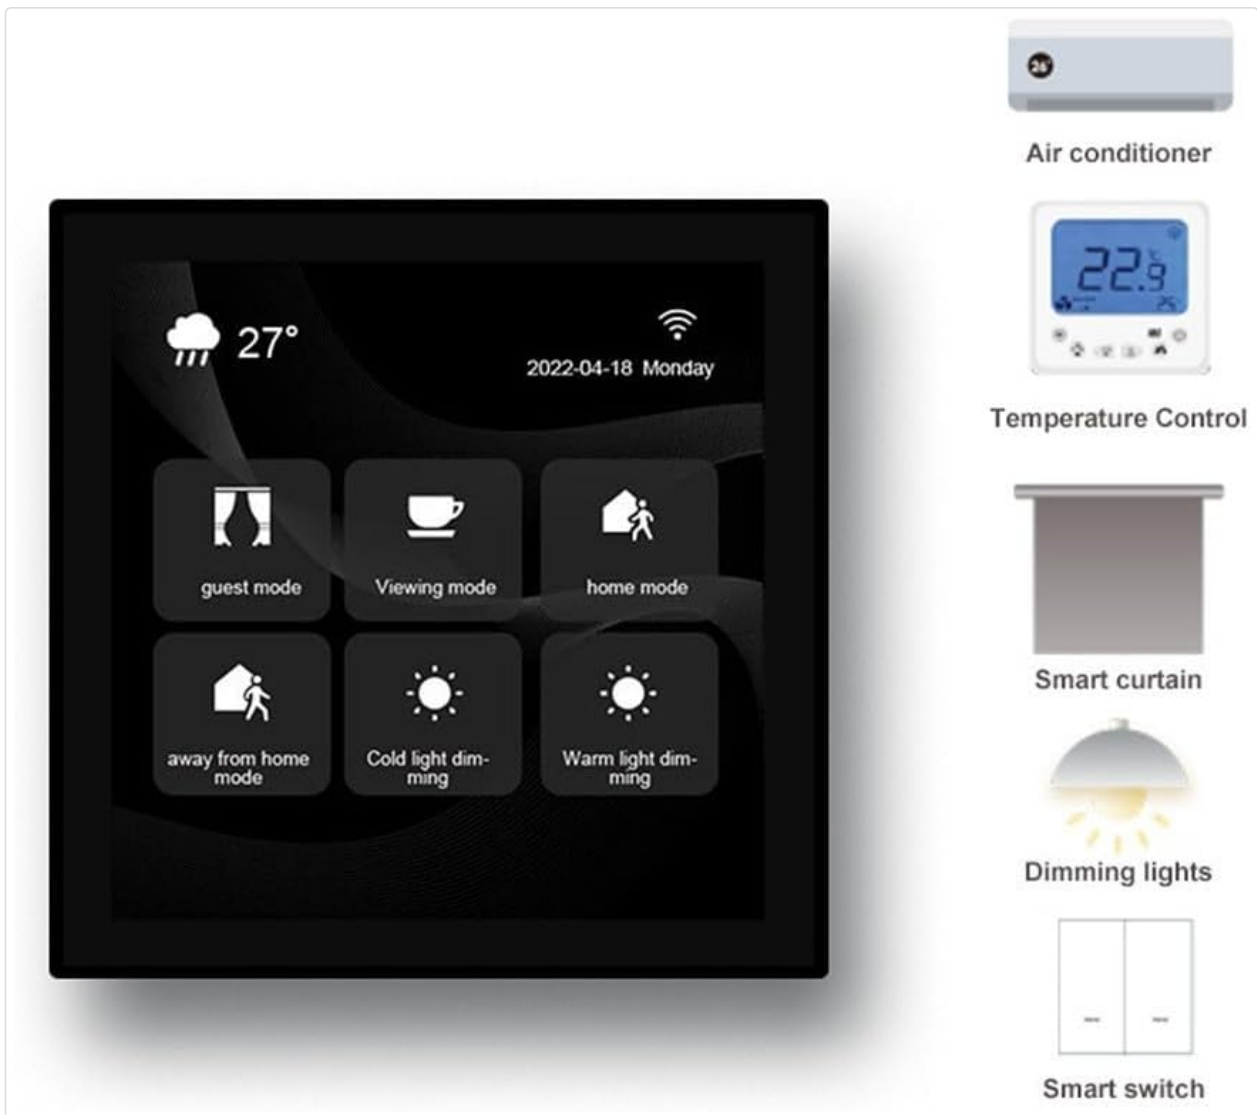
27°

2022-04-18 Monday

guest mode

Viewing mode

home mode

away from home mode

Cold light dimming

Warm light dimming

26

Air conditioner

22.9

25

Temperature Control

Smart curtain

Dimming lights

Smart switch